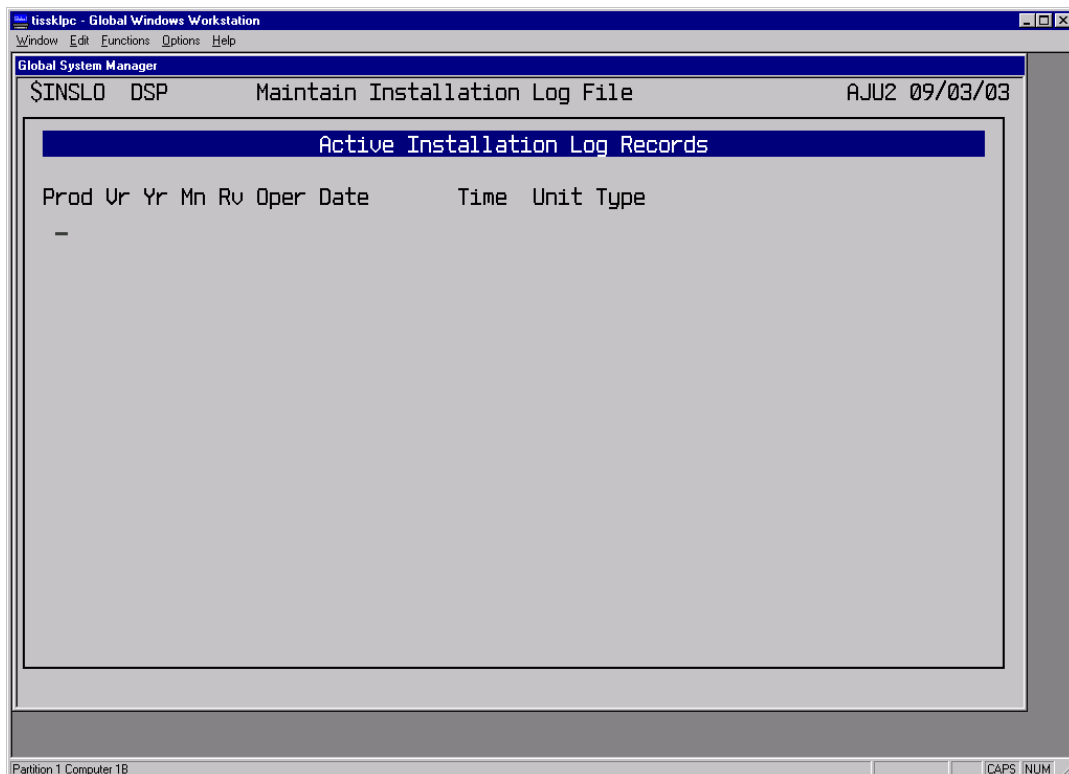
tissklpc - Global Windows Workstation
Window Edit Functions Options Help
Global System Manager
$INSLO DSP Maintain Installation Log File AJU2 09/03/03

Active Installation Log Records

Prod Vr Yr Mn Rv Oper Date Time Unit Type

Partition 1 Computer 1B
CAPS NUM